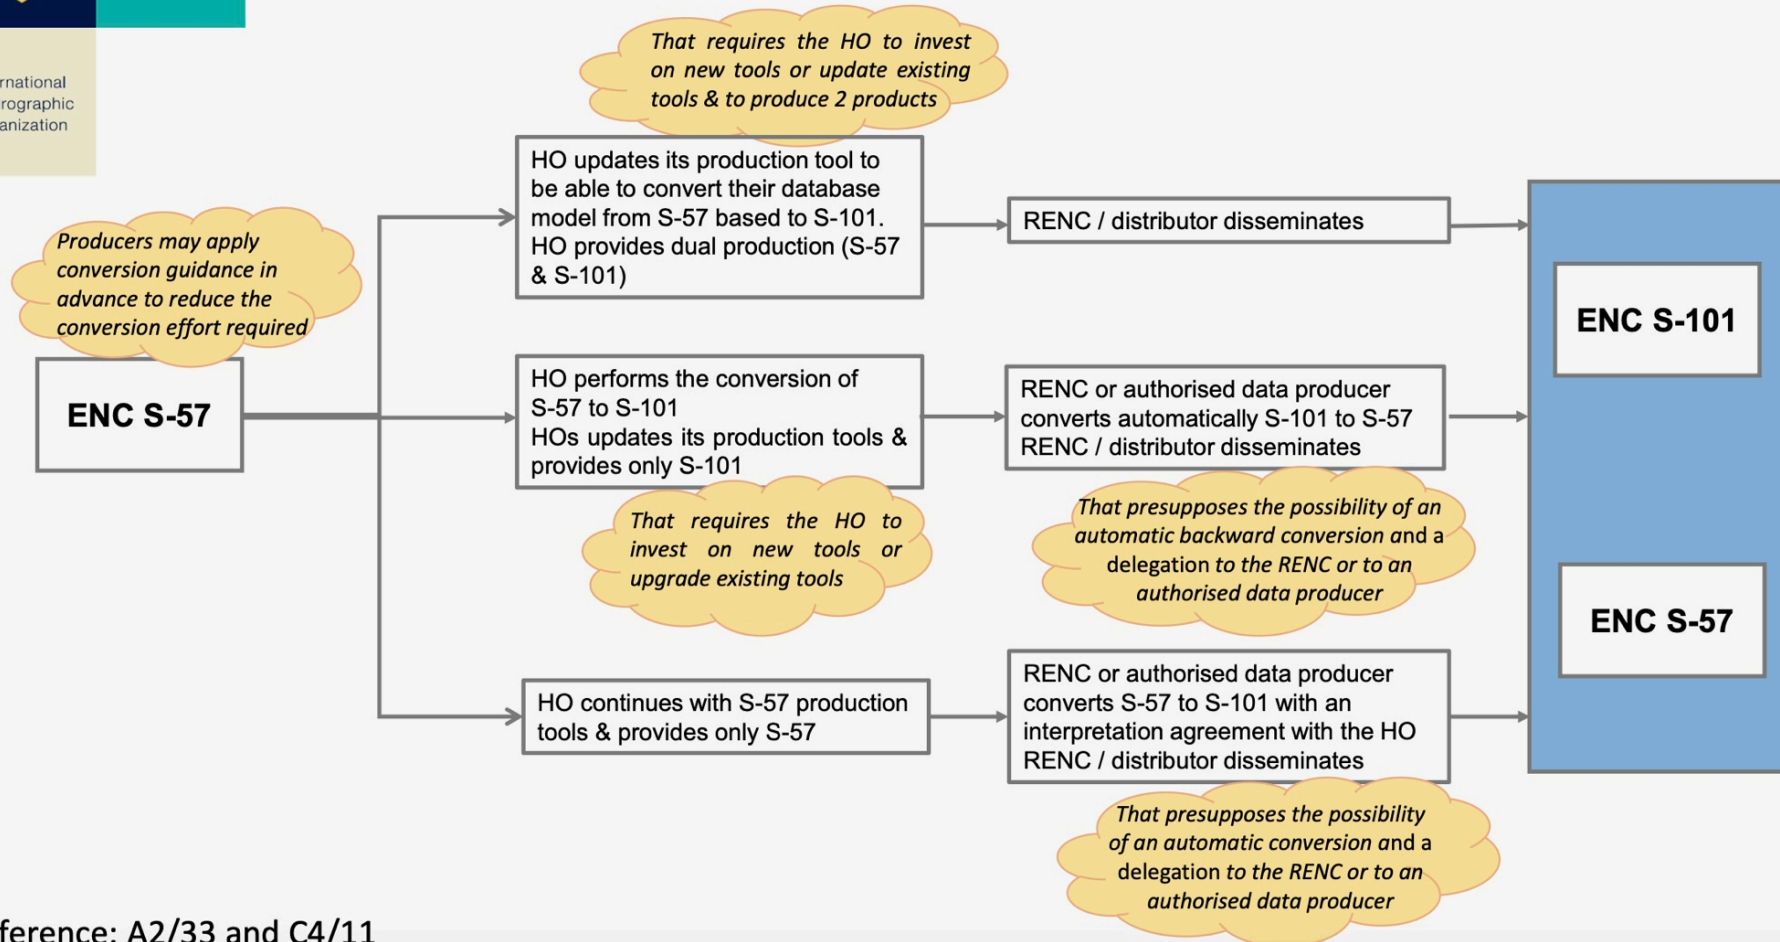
rnational
rographic
anization

That requires the HO to invest on new tools or update existing tools & to produce 2 products

Producers may apply conversion guidance in advance to reduce the conversion effort required

ENC S-57

HO updates its production tool to be able to convert their database model from S-57 based to S-101. HO provides dual production (S-57 & S-101)

RENC / distributor disseminates

HO performs the conversion of S-57 to S-101
HOs updates its production tools & provides only S-101

RENC or authorised data producer converts automatically S-101 to S-57
RENC / distributor disseminates

That requires the HO to invest on new tools or upgrade existing tools

That presupposes the possibility of an automatic backward conversion and a delegation to the RENC or to an authorised data producer

HO continues with S-57 production tools & provides only S-57

RENC or authorised data producer converts S-57 to S-101 with an interpretation agreement with the HO
RENC / distributor disseminates

That presupposes the possibility of an automatic conversion and a delegation to the RENC or to an authorised data producer

ENC S-101

ENC S-57

ference: A2/33 and C4/11